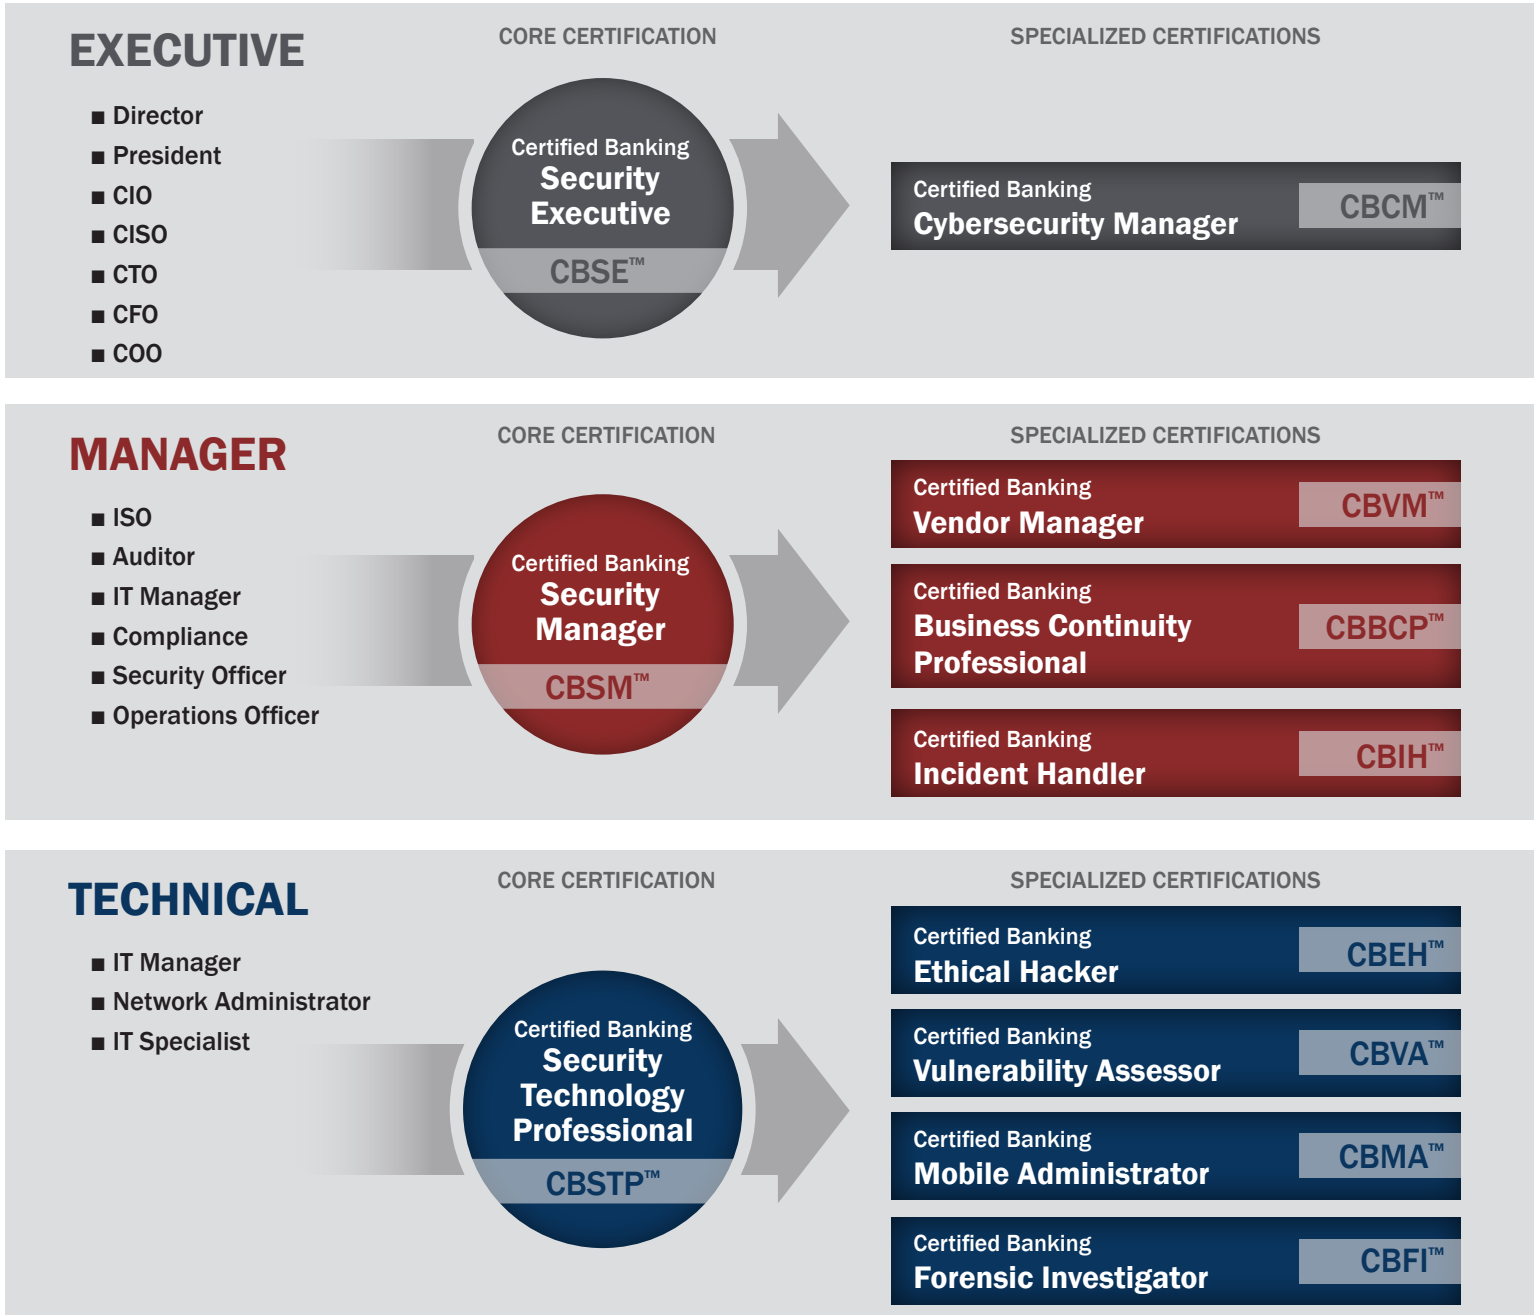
EXECUTIVE

CORE CERTIFICATION

SPECIALIZED CERTIFICATIONS

■ Director
■ President
■ CIO
■ CISO
■ CTO
■ CFO
■ COO

Certified Banking Security Executive
CBSE™

Certified Banking Cybersecurity Manager
CBCM™

MANAGER

CORE CERTIFICATION

SPECIALIZED CERTIFICATIONS

■ ISO
■ Auditor
■ IT Manager
■ Compliance
■ Security Officer
■ Operations Officer

Certified Banking Security Manager
CBSM™

Certified Banking Vendor Manager
CBVM™

Certified Banking Business Continuity Professional
CBBCP™

Certified Banking Incident Handler
CBIH™

TECHNICAL

CORE CERTIFICATION

SPECIALIZED CERTIFICATIONS

■ IT Manager
■ Network Administrator
■ IT Specialist

Certified Banking Security Technology Professional
CBSTP™

Certified Banking Ethical Hacker
CBEH™

Certified Banking Vulnerability Assessor
CBVA™

Certified Banking Mobile Administrator
CBMA™

Certified Banking Forensic Investigator
CBFI™